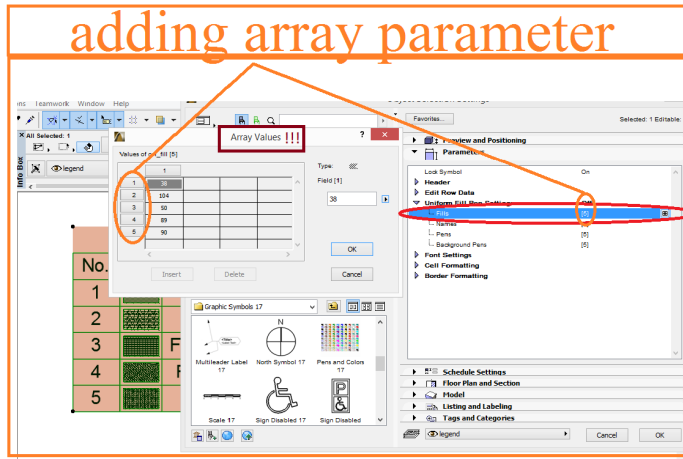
adding array parameter

ons Teamwork Window Help

All Selected: 1

Info Box

legend

Array Values !!!

Values of ___fill [5]

| | 1 |
|---|---|
| 1 | 38 |
| 2 | 104 |
| 3 | 50 |
| 4 | 89 |
| 5 | 90 |

Type:

Field [1]

38

OK

Cancel

Insert

Delete

Favorites...

Selected: 1 Editable

Preview and Positioning

Parameters

Lock Symbol On

Header

Edit Row Data

Uniform Fill Pen Settings

Fills [5]

Names [5]

Pens [5]

Background Pens [5]

Font Settings

Cell Formatting

Border Formatting

Graphic Symbols 17

Multileader Label 17

North Symbol 17

Pens and Colors 17

Scale 17

Sign Disabled 17

Sign Disabled

Schedule Settings

Floor Plan and Section

Model

Listing and Labeling

Tags and Categories

legend

Cancel

OK

| No. |
|---|
| 1 |
| 2 |
| 3 |
| 4 |
| 5 |